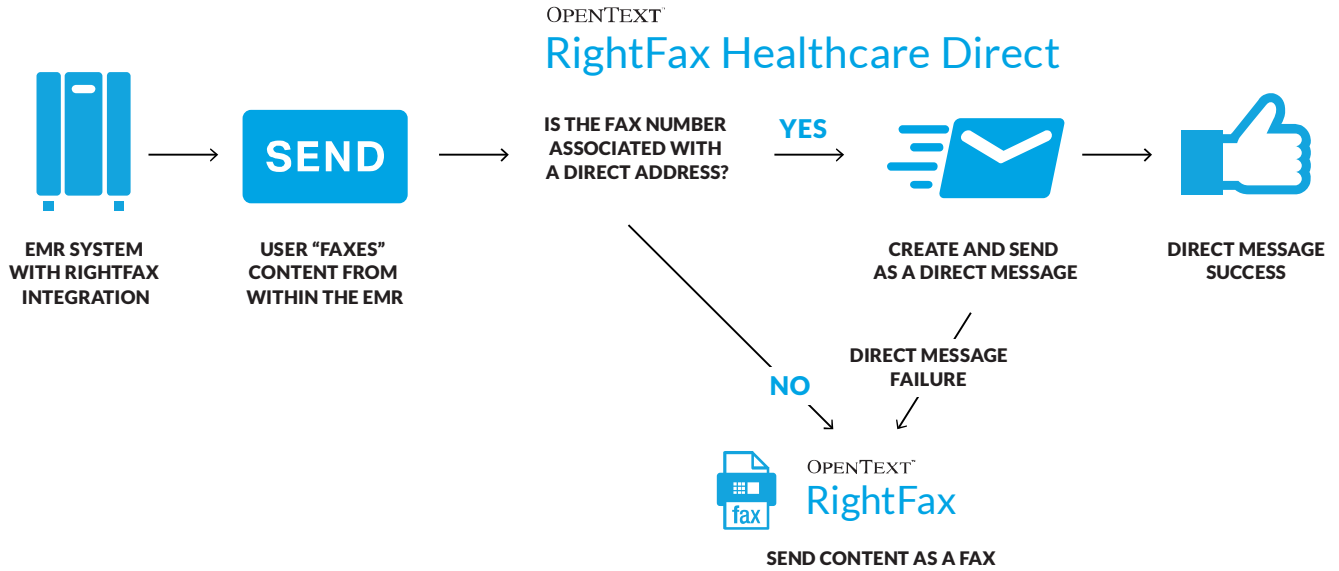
OPENTEXT™
RightFax Healthcare Direct

SEND

EMR SYSTEM WITH RIGHTFAX INTEGRATION

USER "FAXES" CONTENT FROM WITHIN THE EMR

IS THE FAX NUMBER ASSOCIATED WITH A DIRECT ADDRESS?

YES

CREATE AND SEND AS A DIRECT MESSAGE

DIRECT MESSAGE SUCCESS

NO

DIRECT MESSAGE FAILURE

fax

OPENTEXT™
RightFax

SEND CONTENT AS A FAX